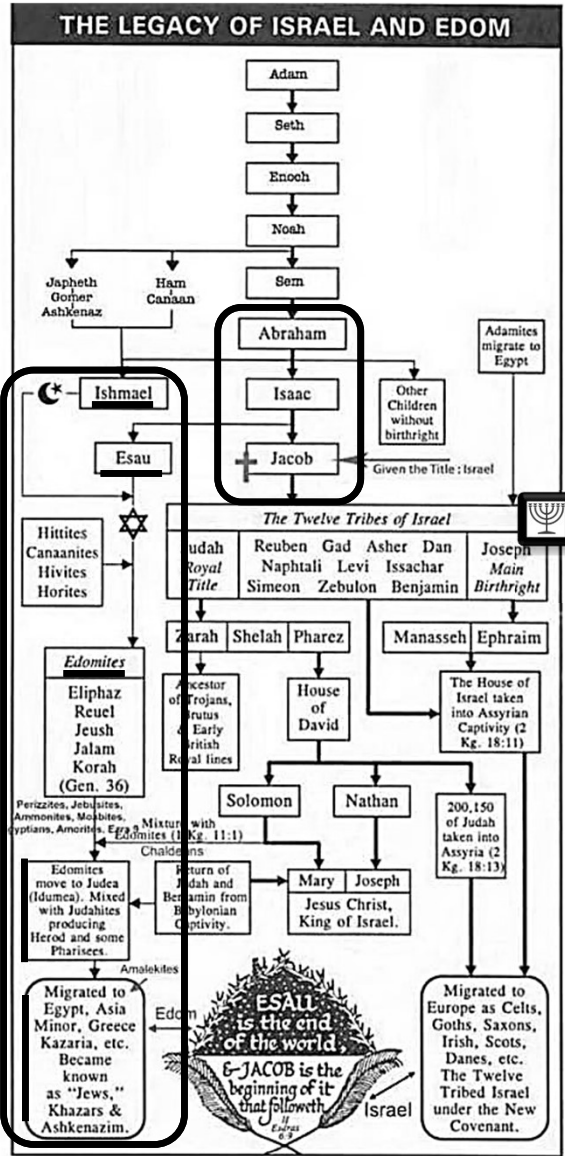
THE LEGACY OF ISRAEL AND EDOM

Adam

Seth

Enoch

Noah

Japheth Gomer Ashkenaz

Ham Canaan

Sem

Abraham

Adamites migrate to Egypt

Ishmael

Isaac

Other Children without birthright

Esau

Jacob

Given the Title : Israel

Hittites Canaanites Hivites Horites

The Twelve Tribes of Israel

Judah Royal Title

Reuben Gad Asher Dan Naphtali Levi Issachar Simeon Zebulon Benjamin

Joseph Main Birthright

Zarah

Shelah

Pharez

Manasseh

Ephraim

Ancestor of Trojans, Brutus & Early British Royal lines

House of David

The House of Israel taken into Assyrian Captivity (2 Kg. 18:11)

Edomites

Eliphaz Reuel Jeush Jalam Korah (Gen. 36)

Solomon

Nathan

200,150 of Judah taken into Assyria (2 Kg. 18:13)

Perizzites, Jebusites, Ammonites, Moabites, Egyptians, Amorites, Ezra 9

Mixture with Edomites (1 Kg. 11:1)

Chaldeans

Edomites move to Judea (Idumea). Mixed with Judahites producing Herod and some Pharisees.

Return of Judah and Benjamin from Babylonian Captivity.

Mary

Joseph

Jesus Christ, King of Israel.

Amalekites

Migrated to Egypt, Asia Minor, Greece Kazaria, etc. Became known as "Jews," Khazars & Ashkenazim.

Edom

ESAU is the end of the world, & JACOB is the beginning of it that followeth. II Esdras 6:9

Israel

Migrated to Europe as Celts, Goths, Saxons, Irish, Scots, Danes, etc. The Twelve Tribed Israel under the New Covenant.